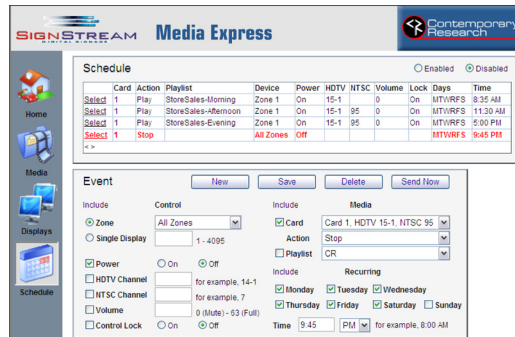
SIGNSTREAM DIGITAL SIGNAGE Media Express Contemporary Research

Home

Media

Displays

Schedule

Schedule

Enabled Disabled

| | Card | Action | Playlist | Device | Power | HDTV | NTSC | Volume | Lock | Days | Time |
|---|---|---|---|---|---|---|---|---|---|---|---|
| Select | 1 | Play | StoreSales-Morning | Zone 1 | On | 15-1 | | 0 | On | MTWRFS | 8:35 AM |
| Select | 1 | Play | StoreSales-Afternoon | Zone 1 | On | 15-1 | 95 | 0 | On | MTWRFS | 11:30 AM |
| Select | 1 | Play | StoreSales-Evening | Zone 1 | On | 15-1 | 95 | 0 | On | MTWRFS | 5:00 PM |
| Select | 1 | Stop | | All Zones | Off | | | | | MTWRFS | 9:45 PM |

< >

Event

New Save Delete Send Now

Include Control

Zone All Zones

Single Display 1 - 4095

Power On Off

HDTV Channel for example, 14-1

NTSC Channel for example, 7

Volume 0 (Mute) - 63 (Full)

Control Lock On Off

Include Media

Card Card 1, HDTV 15-1, NTSC 95

Action Stop

Playlist CR

Include Recurring

Monday Tuesday Wednesday

Thursday Friday Saturday Sunday

Time 9:45 PM for example, 8:00 AM